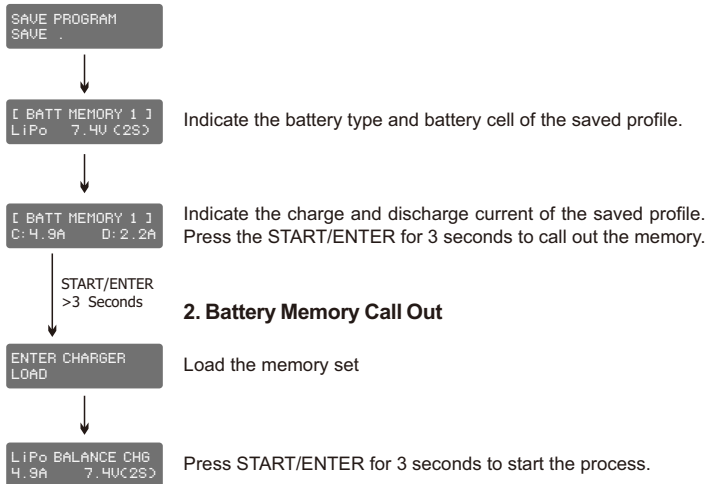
SAVE PROGRAM
SAVE .

[ BATT MEMORY 1 ]
LiPo 7.4V (2S)

Indicate the battery type and battery cell of the saved profile.

[ BATT MEMORY 1 ]
C:4.9A D:2.2A

Indicate the charge and discharge current of the saved profile. Press the START/ENTER for 3 seconds to call out the memory.

START/ENTER
>3 Seconds

2. Battery Memory Call Out

ENTER CHARGER
LOAD

Load the memory set

LiPo BALANCE CHG
4.9A 7.4V(2S)

Press START/ENTER for 3 seconds to start the process.